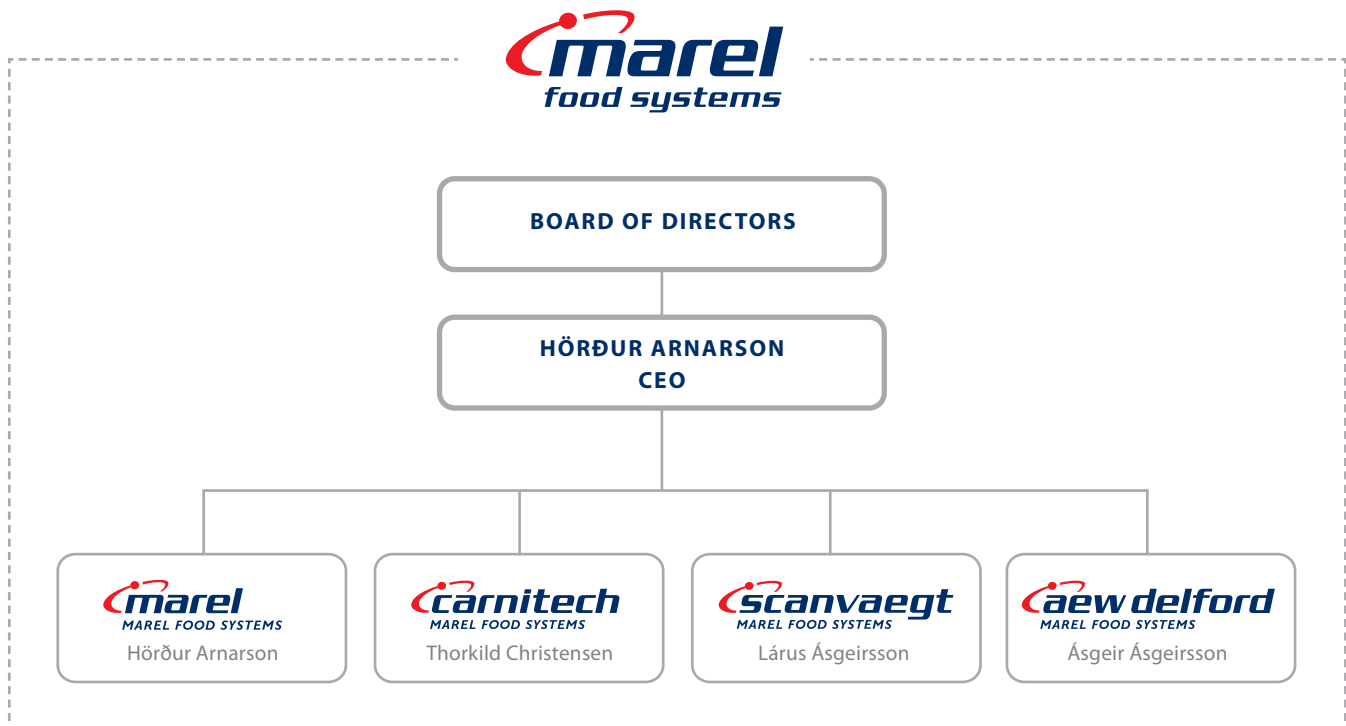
marel
food systems

BOARD OF DIRECTORS

HÖRÐUR ARNARSON
CEO

marel
MAREL FOOD SYSTEMS
Hörður Arnarson

carnitech
MAREL FOOD SYSTEMS
Thorkild Christensen

scanvaegt
MAREL FOOD SYSTEMS
Lárus Ásgeirsson

aew delford
MAREL FOOD SYSTEMS
Ásgeir Ásgeirsson